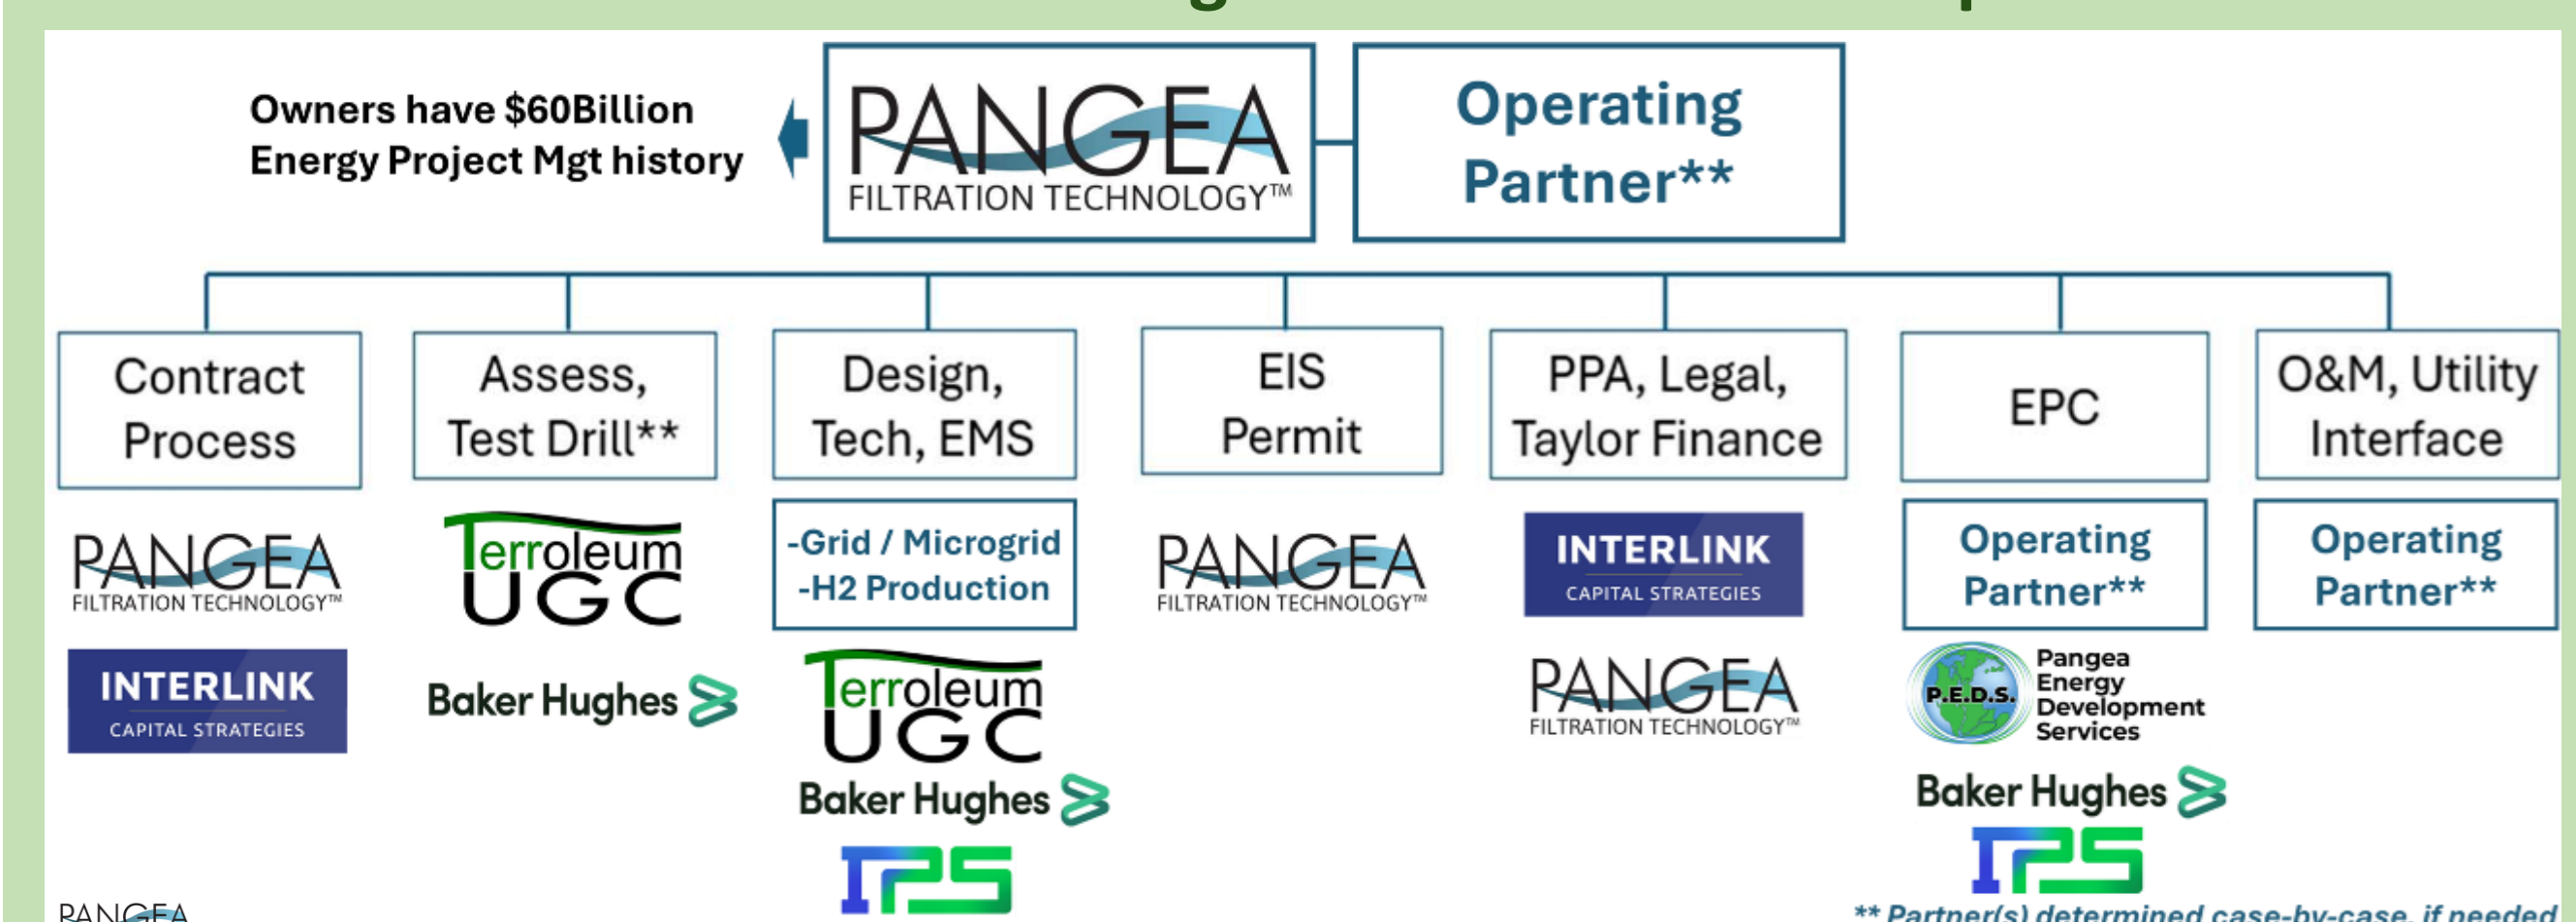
Owners have $60Billion Energy Project Mgt history

PANGEA FILTRATION TECHNOLOGY™

Operating Partner**

Contract Process

Assess, Test Drill**

Design, Tech, EMS

EIS Permit

PPA, Legal, Taylor Finance

EPC

O&M, Utility Interface

PANGEA FILTRATION TECHNOLOGY™

INTERLINK CAPITAL STRATEGIES

Terroleum UGC

Baker Hughes

-Grid / Microgrid -H2 Production

Terroleum UGC

Baker Hughes

IPS

PANGEA FILTRATION TECHNOLOGY™

INTERLINK CAPITAL STRATEGIES

PANGEA FILTRATION TECHNOLOGY™

Operating Partner**

P.E.D.S. Pangea Energy Development Services

Baker Hughes

IPS

Operating Partner**

** Partner(s) determined case-by-case, if needed

PANGEA